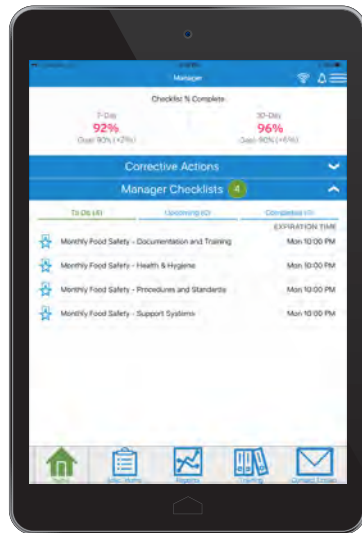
Manager

Checklist % Complete

7-Day
92%
Goal 90% (+2%)

30-Day
96%
Goal 90% (+6%)

Corrective Actions

Manager Checklists 4

To Do (4)
Upcoming (0)
Completed (0)

EXPIRATION TIME

Monthly Food Safety - Documentation and Training Mon 10:00 PM

Monthly Food Safety - Health & Hygiene Mon 10:00 PM

Monthly Food Safety - Procedures and Standards Mon 10:00 PM

Monthly Food Safety - Support Systems Mon 10:00 PM

Home
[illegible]
Reports
Training
Contact Ecosure